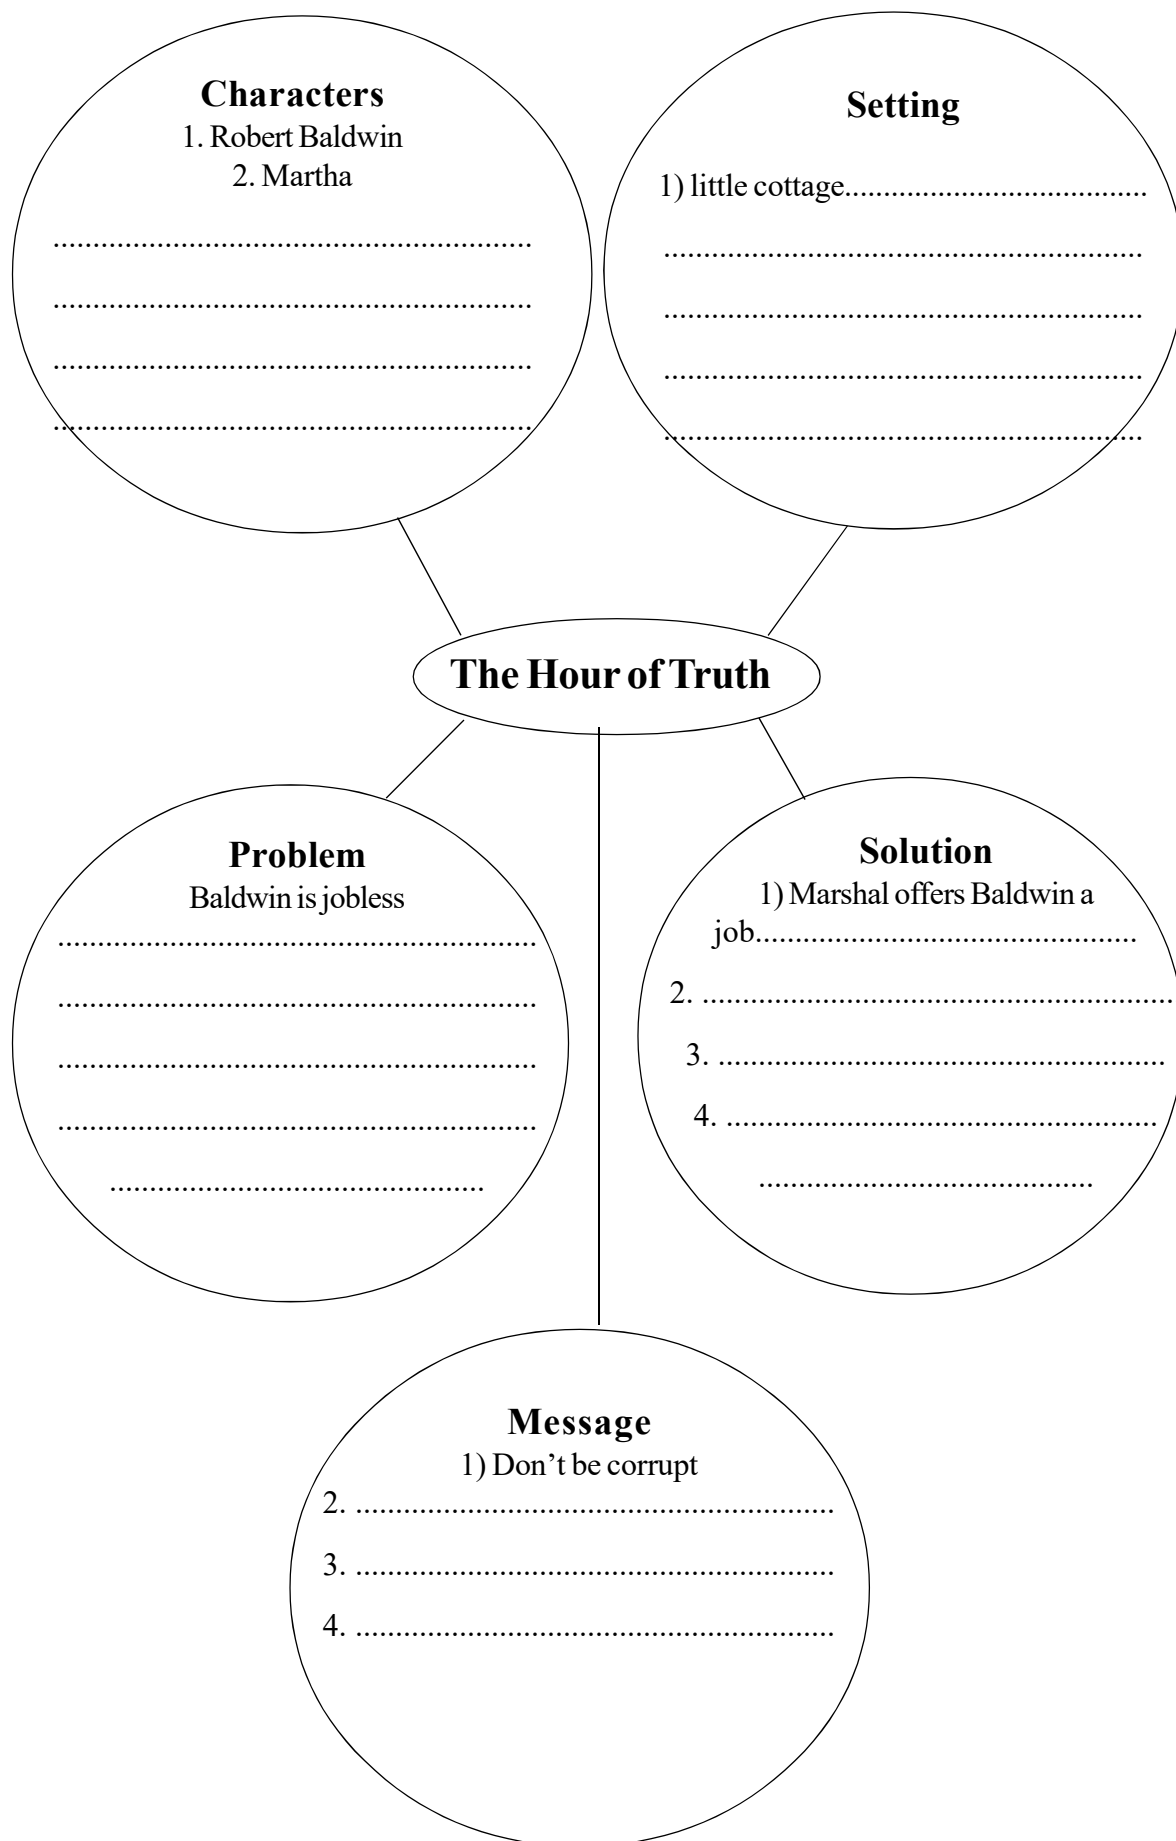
**Characters**
1. Robert Baldwin
2. Martha
..........................................................
..........................................................
..........................................................
..........................................................

**Setting**
1) little cottage......................................
..........................................................
..........................................................
..........................................................
..........................................................

**The Hour of Truth**

**Problem**
Baldwin is jobless
..........................................................
..........................................................
..........................................................
..........................................................
..............................................

**Solution**
1) Marshal offers Baldwin a job.............................................
2. ..........................................................
3. ..........................................................
4. ..........................................................
..........................................

**Message**
1) Don't be corrupt
2. ..........................................................
3. ..........................................................
4. ..........................................................